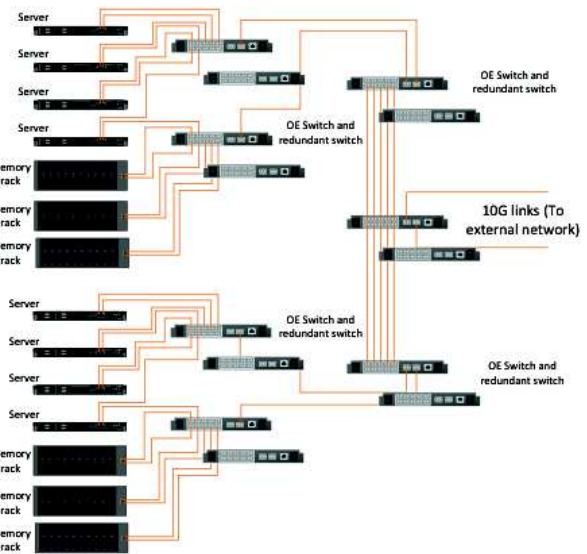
Server

Server

Server

Server

emory rack

emory rack

emory rack

OE Switch and redundant switch

OE Switch and redundant switch

10G links (To external network)

Server

Server

Server

Server

emory rack

emory rack

emory rack

OE Switch and redundant switch

OE Switch and redundant switch